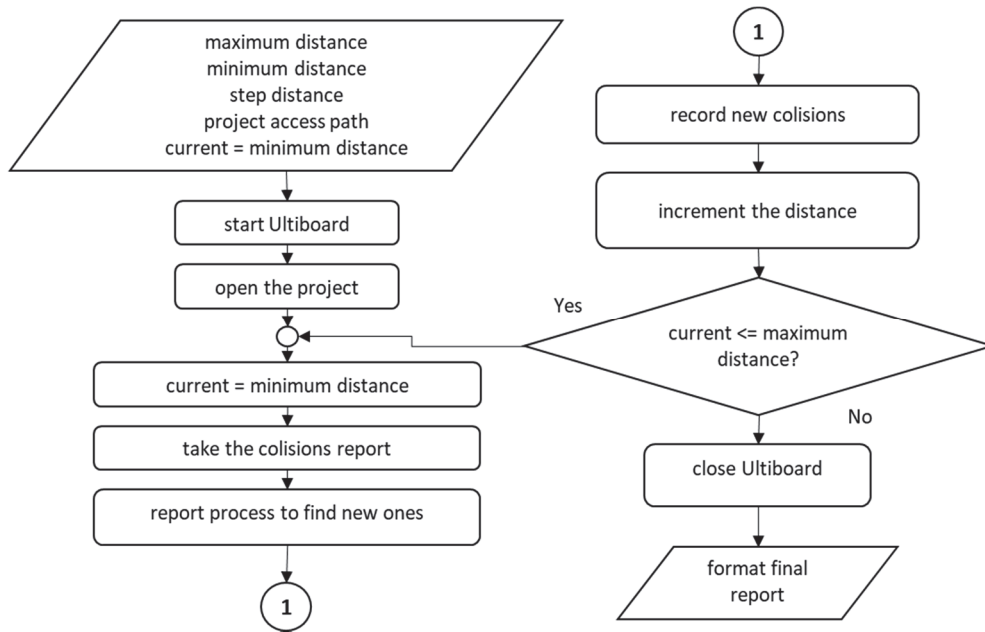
maximum distance
minimum distance
step distance
project access path
current = minimum distance

start Ultiboard

open the project

current = minimum distance

take the colisions report

report process to find new ones

1

1

record new colisions

increment the distance

Yes

current <= maximum distance?

No

close Ultiboard

format final report